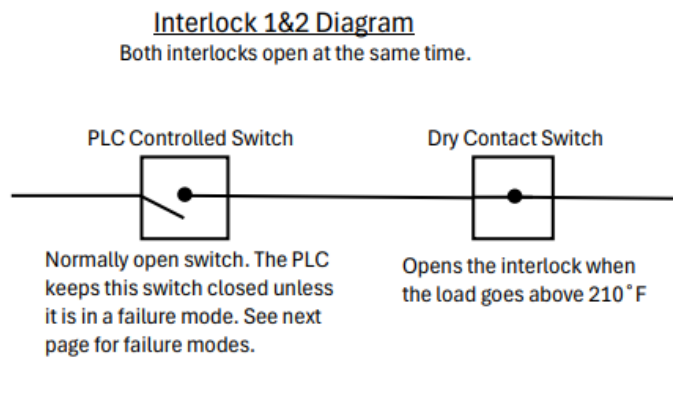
Interlock 1&2 Diagram
Both interlocks open at the same time.

PLC Controlled Switch

Dry Contact Switch

Normally open switch. The PLC keeps this switch closed unless it is in a failure mode. See next page for failure modes.

Opens the interlock when the load goes above 210˚F